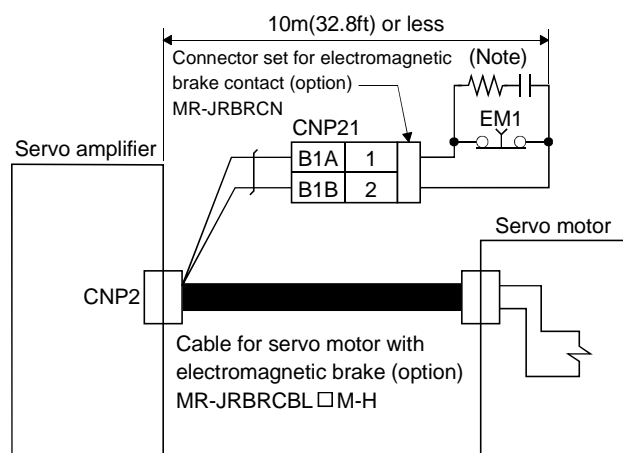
10m(32.8ft) or less

Connector set for electromagnetic brake contact (option) MR-JRBRCN

(Note)

EM1

CNP21

Servo amplifier

B1A 1

B1B 2

Servo motor

CNP2

Cable for servo motor with electromagnetic brake (option) MR-JRBRCBL□M-H